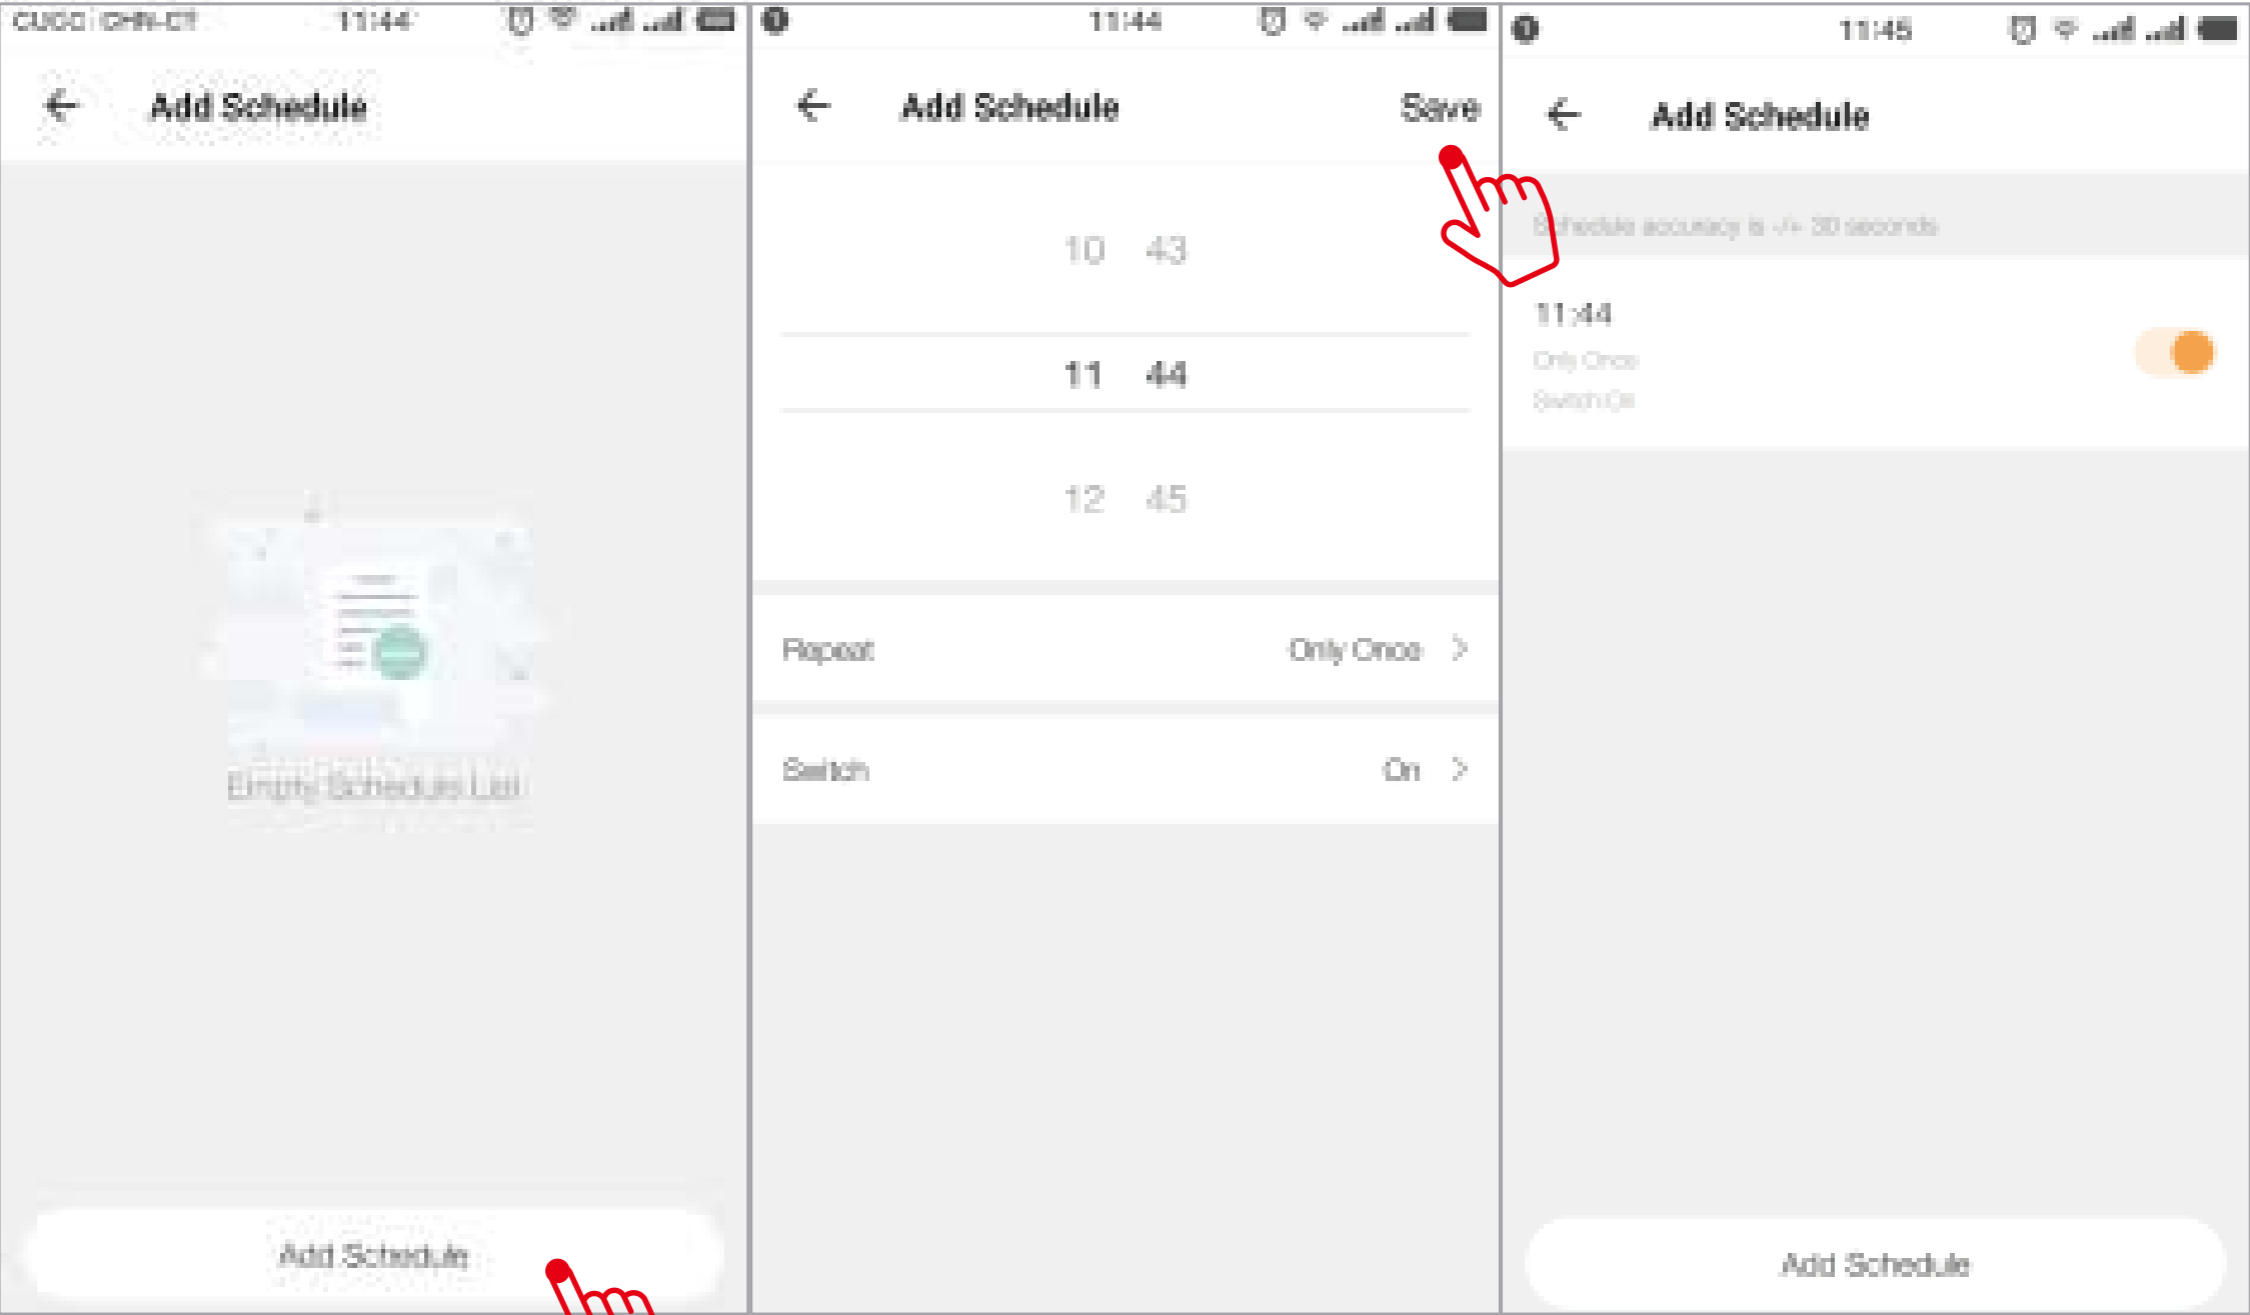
CUCC CHN-CT 11:44

Add Schedule

Empty Schedule List

Add Schedule

11:44

Add Schedule

Save

10 43

11 44

12 45

Repeat Only Once

Switch On

11:45

Add Schedule

Schedule accuracy is -/+ 30 seconds

11:44

Only Once

Switch On

Add Schedule